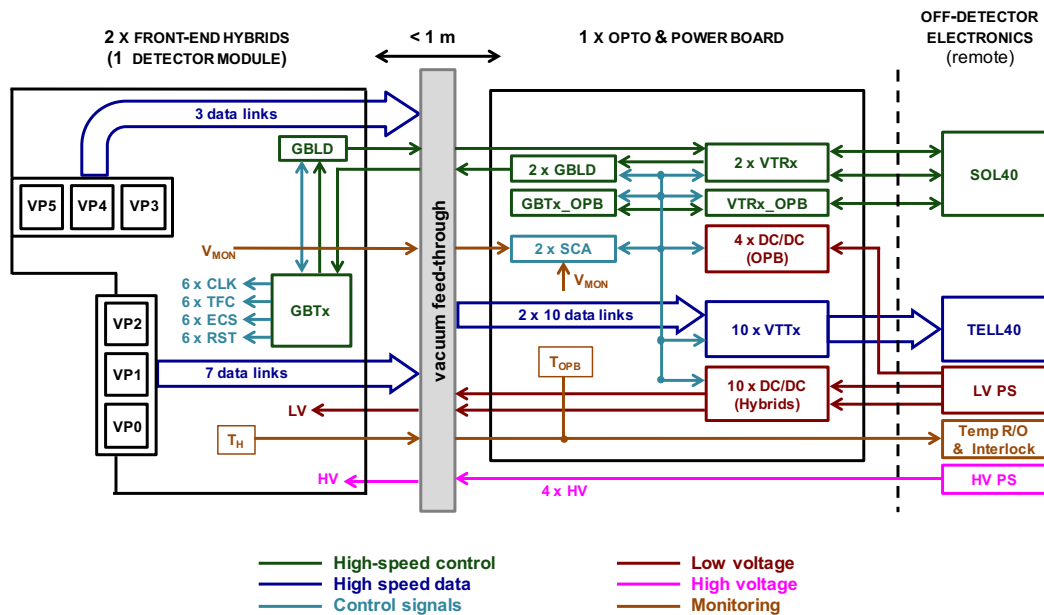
2 X FRONT-END HYBRIDS
(1 DETECTOR MODULE)

< 1 m

1 X OPTO & POWER BOARD

OFF-DETECTOR ELECTRONICS
(remote)

3 data links

GBLD

VP5 VP4 VP3

$V_{MON}$

6 x CLK
6 x TFC
6 x ECS
6 x RST

GBTx

VP2

VP1

VP0

7 data links

LV

$T_H$

HV

vacuum feed-through

2 x GBLD

GBTx_OPB

2 x SCA

$V_{MON}$

2 x 10 data links

$T_{OPB}$

2 x VTRx

VTRx_OPB

4 x DC/DC
(OPB)

10 x VTTx

10 x DC/DC
(Hybrids)

4 x HV

SOL40

TELL40

LV PS

Temp R/O
& Interlock

HV PS

High-speed control
High speed data
Control signals
Low voltage
High voltage
Monitoring